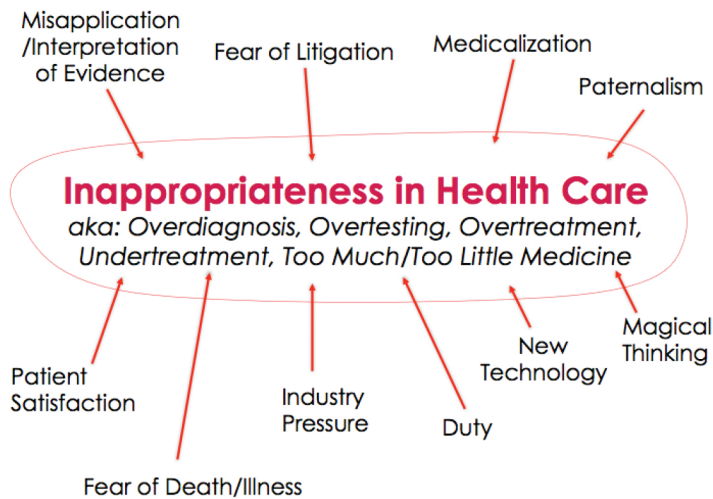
Misapplication /Interpretation of Evidence

Fear of Litigation

Medicalization

Paternalism

Inappropriateness in Health Care

aka: Overdiagnosis, Overtesting, Overtreatment, Undertreatment, Too Much/Too Little Medicine

Patient Satisfaction

Fear of Death/Illness

Industry Pressure

Duty

New Technology

Magical Thinking